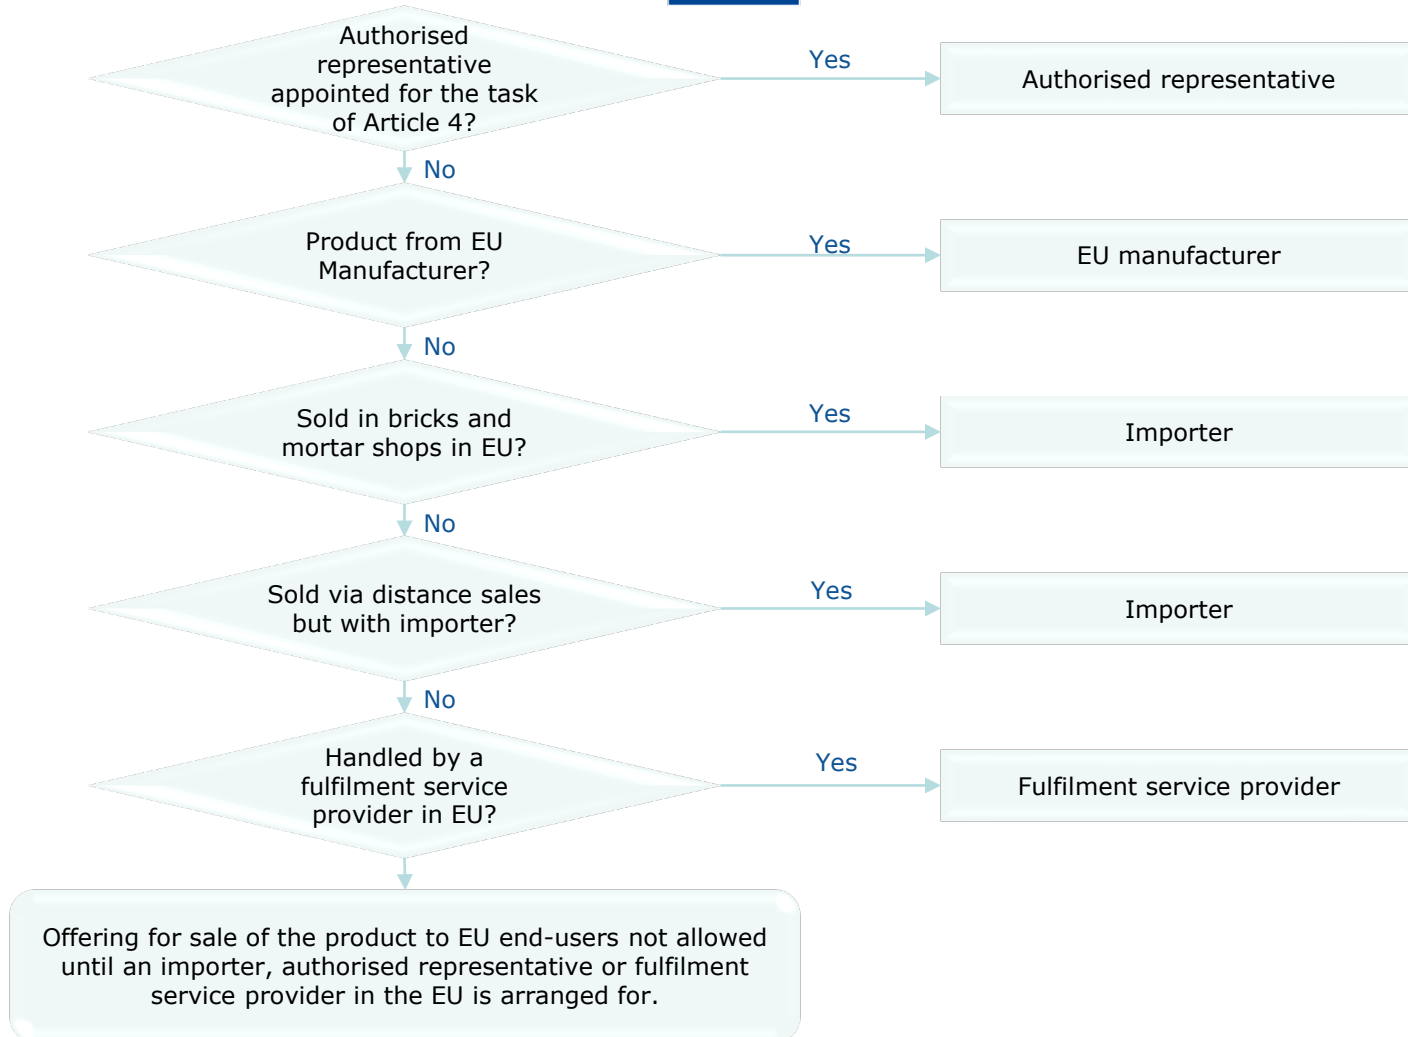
Authorised representative appointed for the task of Article 4?

Yes

Authorised representative

No

Product from EU Manufacturer?

Yes

EU manufacturer

No

Sold in bricks and mortar shops in EU?

Yes

Importer

No

Sold via distance sales but with importer?

Yes

Importer

No

Handled by a fulfilment service provider in EU?

Yes

Fulfilment service provider

Offering for sale of the product to EU end-users not allowed until an importer, authorised representative or fulfilment service provider in the EU is arranged for.